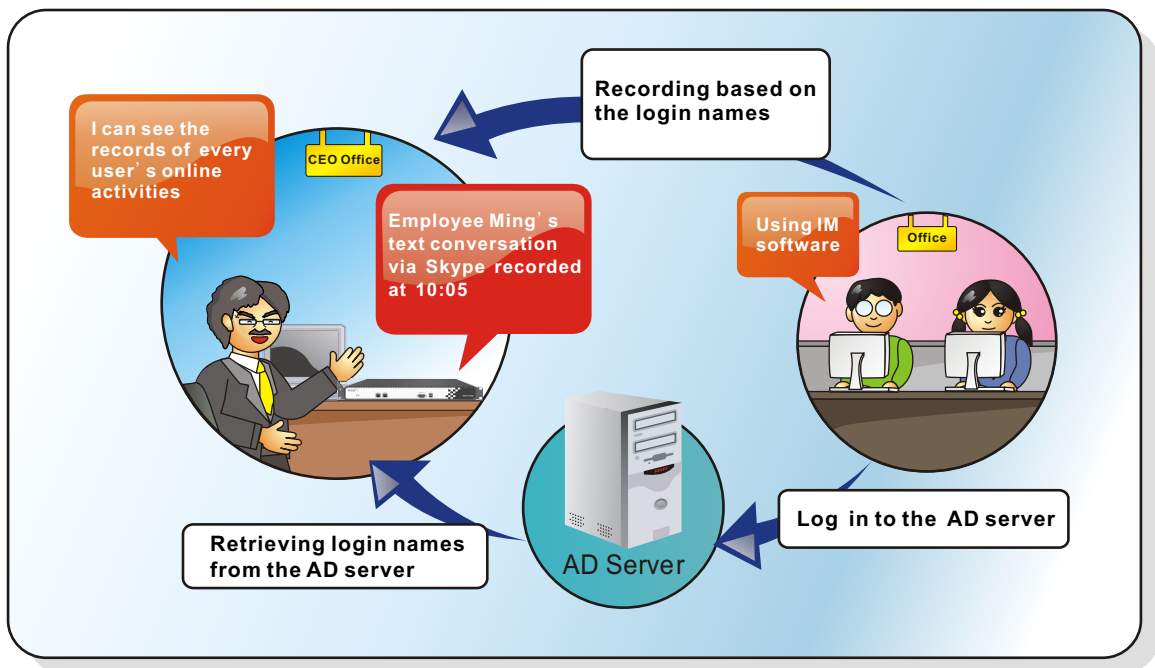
Recording based on the login names

I can see the records of every user's online activities

CEO Office

Employee Ming's text conversation via Skype recorded at 10:05

Using IM software

Office

AD Server

Log in to the AD server

Retrieving login names from the AD server